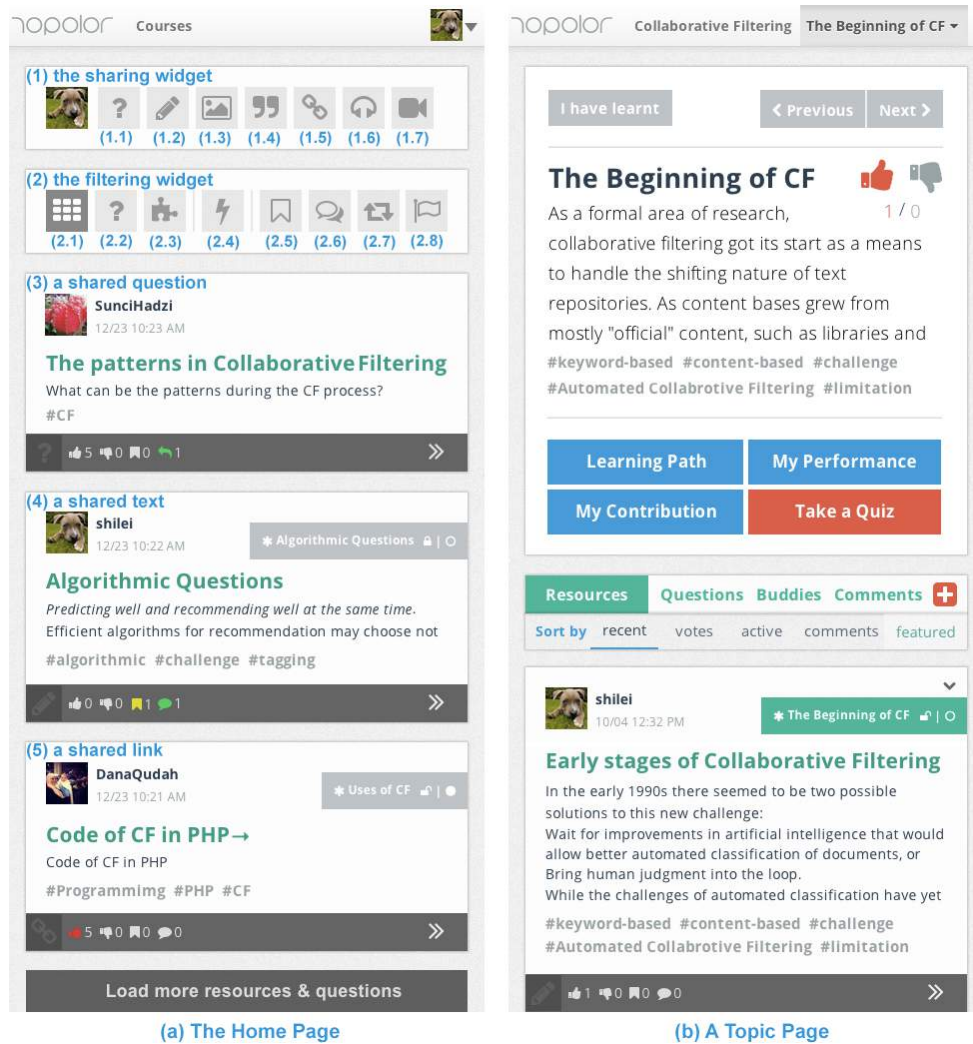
topolor Courses

(1) the sharing widget
(1.1) (1.2) (1.3) (1.4) (1.5) (1.6) (1.7)

(2) the filtering widget
(2.1) (2.2) (2.3) (2.4) (2.5) (2.6) (2.7) (2.8)

(3) a shared question
SunciHadzi
12/23 10:23 AM
The patterns in Collaborative Filtering
What can be the patterns during the CF process?
#CF
5 0 0 1

(4) a shared text
shilei
12/23 10:22 AM
Algorithmic Questions
Algorithmic Questions
Predicting well and recommending well at the same time.
Efficient algorithms for recommendation may choose not
#algorithmic #challenge #tagging
0 0 1 1

(5) a shared link
DanaQudah
12/23 10:21 AM
Uses of CF
Code of CF in PHP→
Code of CF in PHP
#Programmimg #PHP #CF
5 0 0 0

Load more resources & questions

(a) The Home Page

topolor Collaborative Filtering The Beginning of CF

I have learnt
Previous Next
The Beginning of CF
1 / 0
As a formal area of research, collaborative filtering got its start as a means to handle the shifting nature of text repositories. As content bases grew from mostly "official" content, such as libraries and
#keyword-based #content-based #challenge #Automated Collabrotive Filtering #limitation

Learning Path
My Performance
My Contribution
Take a Quiz

Resources Questions Buddies Comments
Sort by recent votes active comments featured

shilei
10/04 12:32 PM
The Beginning of CF
Early stages of Collaborative Filtering
In the early 1990s there seemed to be two possible solutions to this new challenge:
Wait for improvements in artificial intelligence that would allow better automated classification of documents, or
Bring human judgment into the loop.
While the challenges of automated classification have yet
#keyword-based #content-based #challenge #Automated Collabrotive Filtering #limitation
1 0 0 0

(b) A Topic Page